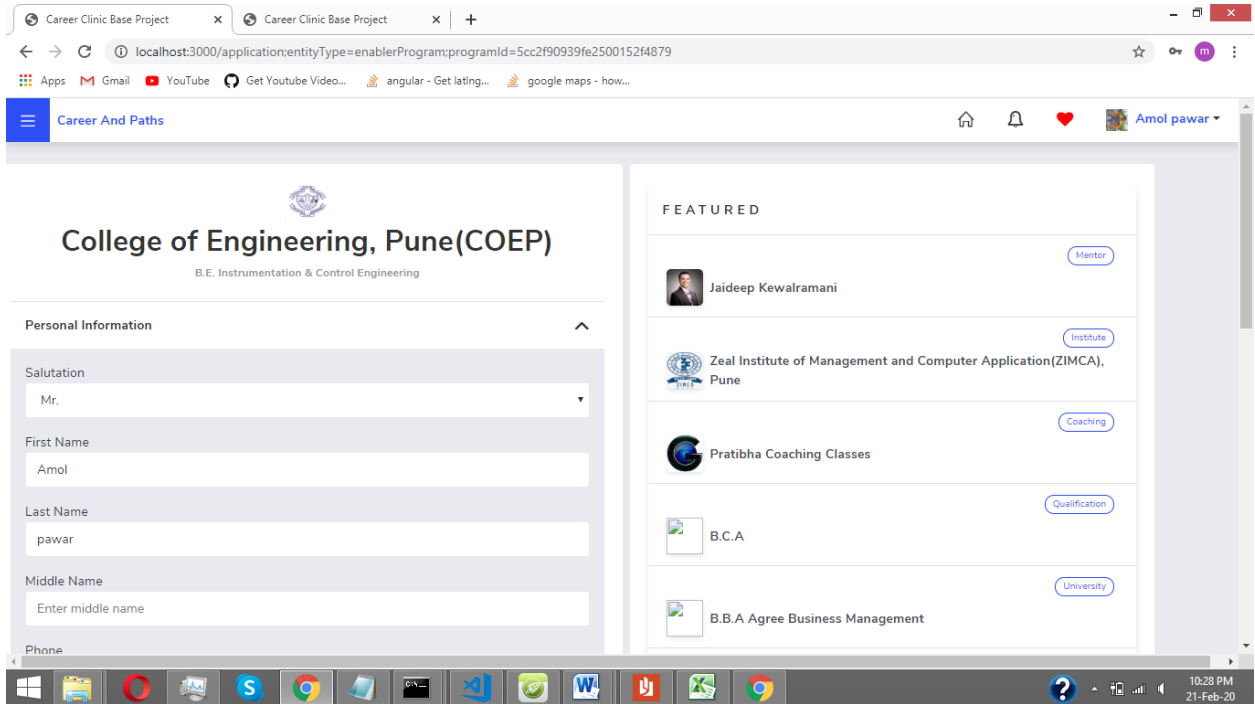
Career Clinic Base Project
Career Clinic Base Project
localhost:3000/application;entityType=enablerProgram;programId=5cc2f90939fe2500152f4879
Apps Gmail YouTube Get Youtube Video... angular - Get lating... google maps - how...

Career And Paths
Amol pawar

College of Engineering, Pune(COEP)
B.E. Instrumentation & Control Engineering

Personal Information

Salutation
Mr.

First Name
Amol

Last Name
pawar

Middle Name
Enter middle name

Phone

FEATURED

Mentor
Jaideep Kewalramani

Institute
Zeal Institute of Management and Computer Application(ZIMCA), Pune

Coaching
Pratibha Coaching Classes

Qualification
B.C.A

University
B.B.A Agree Business Management

10:28 PM
21-Feb-20